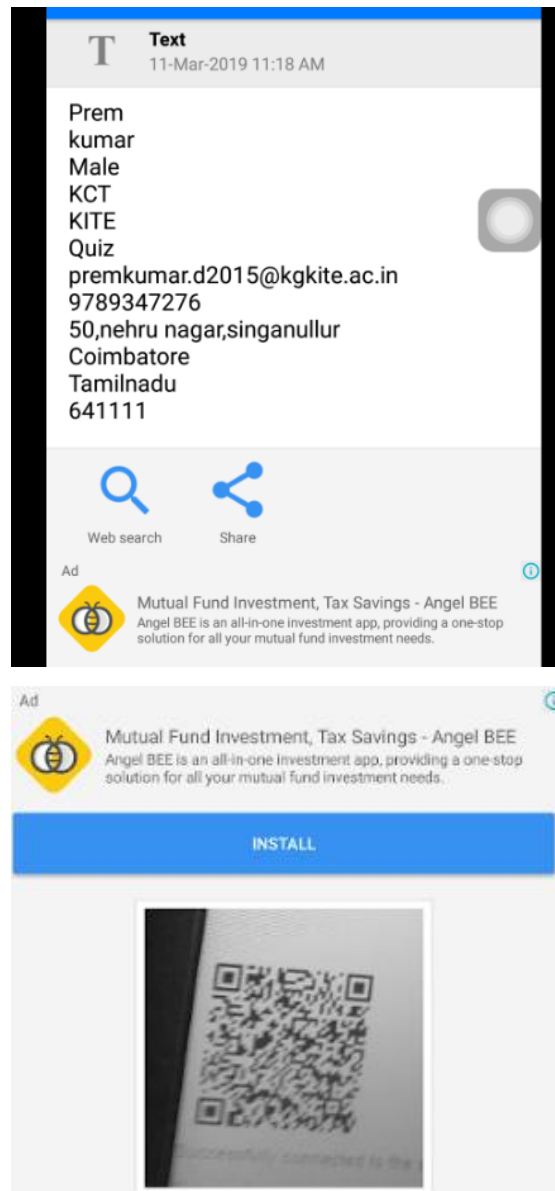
T Text
11-Mar-2019 11:18 AM

Prem
kumar
Male
KCT
KITE
Quiz
premkumar.d2015@kgkite.ac.in
9789347276
50,nehru nagar,singanullur
Coimbatore
Tamilnadu
641111

Web search Share

Ad
Mutual Fund Investment, Tax Savings - Angel BEE
Angel BEE is an all-in-one investment app, providing a one-stop solution for all your mutual fund investment needs.

Ad
Mutual Fund Investment, Tax Savings - Angel BEE
Angel BEE is an all-in-one investment app, providing a one-stop solution for all your mutual fund investment needs.

INSTALL

Successfully connected to the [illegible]